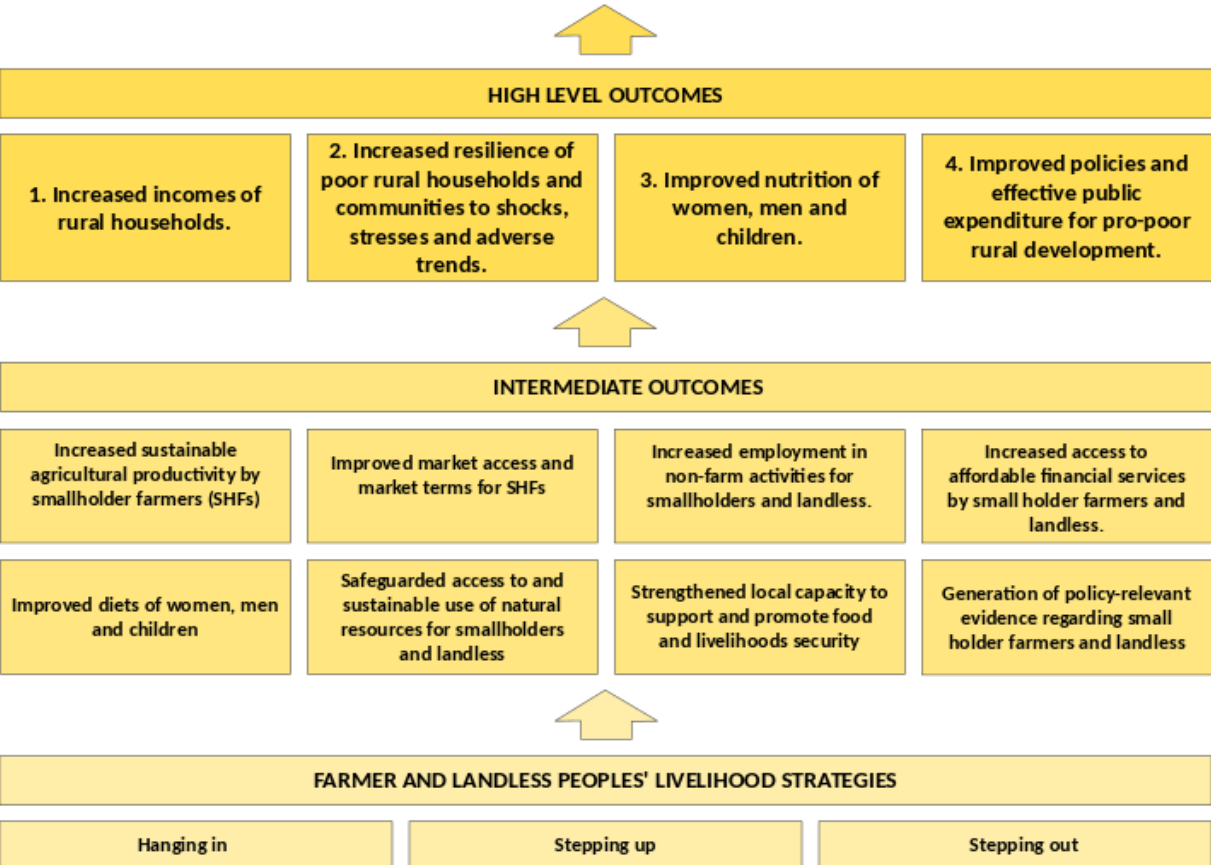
HIGH LEVEL OUTCOMES

1. Increased incomes of rural households.

2. Increased resilience of poor rural households and communities to shocks, stresses and adverse trends.

3. Improved nutrition of women, men and children.

4. Improved policies and effective public expenditure for pro-poor rural development.

INTERMEDIATE OUTCOMES

Increased sustainable agricultural productivity by smallholder farmers (SHFs)

Improved market access and market terms for SHFs

Increased employment in non-farm activities for smallholders and landless.

Increased access to affordable financial services by small holder farmers and landless.

Improved diets of women, men and children

Safeguarded access to and sustainable use of natural resources for smallholders and landless

Strengthened local capacity to support and promote food and livelihoods security

Generation of policy-relevant evidence regarding small holder farmers and landless

FARMER AND LANDLESS PEOPLES' LIVELIHOOD STRATEGIES

Hanging in

Stepping up

Stepping out